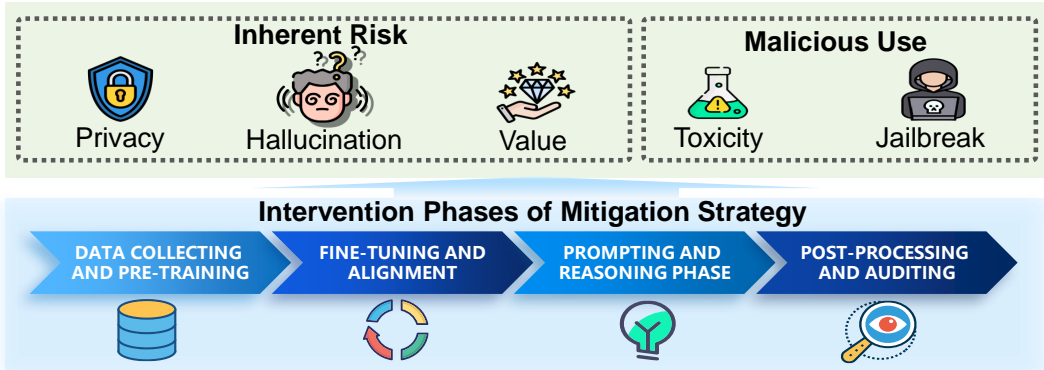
Inherent Risk

Privacy

Hallucination

Value

Malicious Use

Toxicity

Jailbreak

Intervention Phases of Mitigation Strategy

DATA COLLECTING AND PRE-TRAINING

FINE-TUNING AND ALIGNMENT

PROMPTING AND REASONING PHASE

POST-PROCESSING AND AUDITING